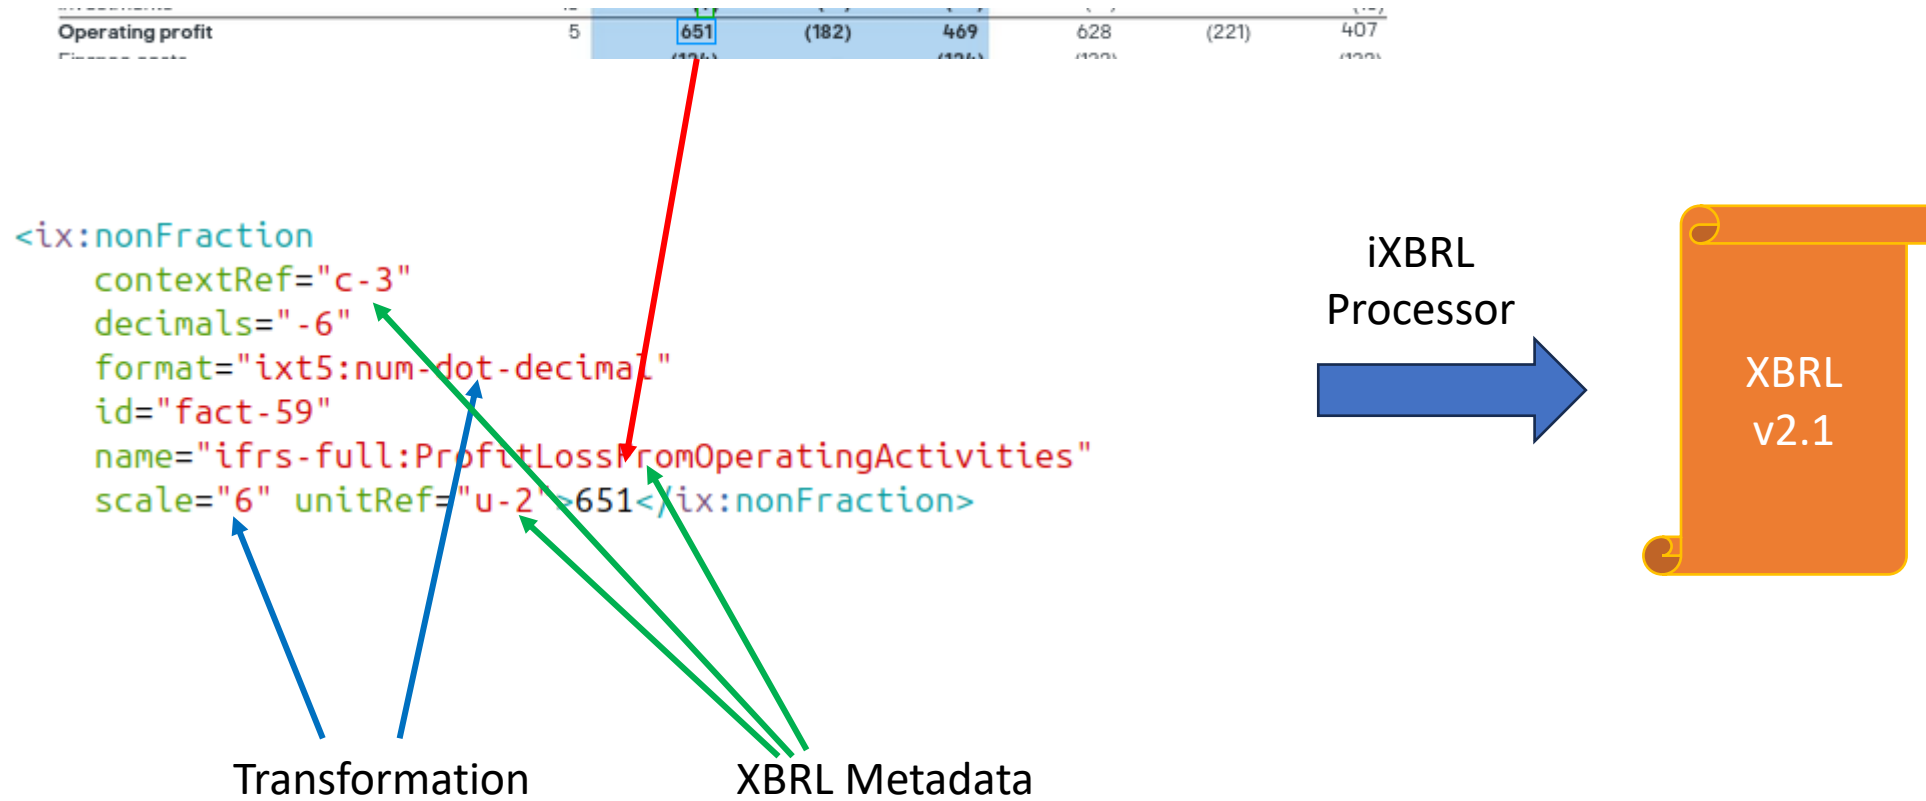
| Operating profit | 5 | 651 | (182) | 469 | 628 | (221) | 407 |
|---|---|---|---|---|---|---|---|

<ix:nonFraction
contextRef="c-3"
decimals="-6"
format="ixt5:num-dot-decimal"
id="fact-59"
name="ifrs-full:ProfitLossFromOperatingActivities"
scale="6" unitRef="u-2">651</ix:nonFraction>

iXBRL Processor

XBRL v2.1

Transformation

XBRL Metadata